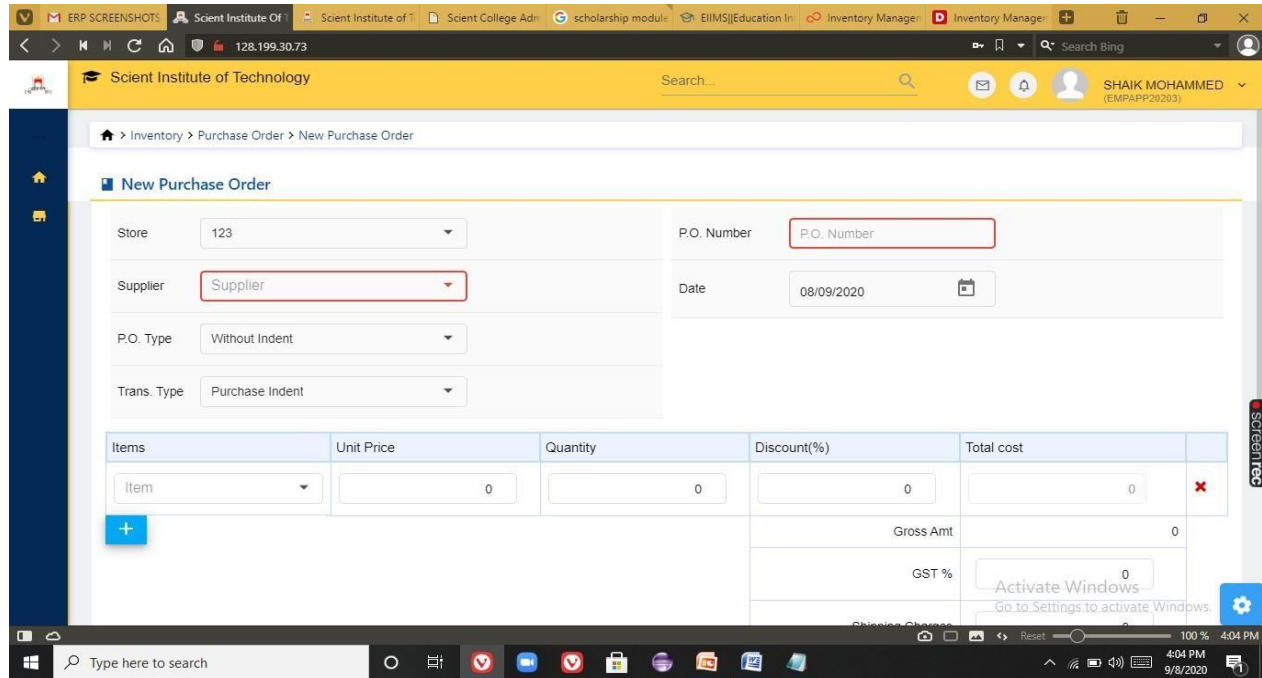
ERP SCREENSHOTS | Scient Institute Of T | Scient Institute of T | Scient College Adm | scholarship module | EIIMS||Education In | Inventory Managem | Inventory Managem

128.199.30.73

Search Bing

Scient Institute of Technology

Search...

SHAIK MOHAMMED
(EMPAPP20203)

> Inventory > Purchase Order > New Purchase Order

New Purchase Order

Store 123

P.O. Number P.O. Number

Supplier Supplier

Date 08/09/2020

P.O. Type Without Indent

Trans. Type Purchase Indent

| Items | Unit Price | Quantity | Discount(%) | Total cost |
|---|---|---|---|---|
| Item | 0 | 0 | 0 | 0 |

+

Gross Amt 0

GST % 0

Activate Windows
Go to Settings to activate Windows.

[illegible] 0

screenrec

Reset 100 % 4:04 PM

Type here to search

4:04 PM
9/8/2020